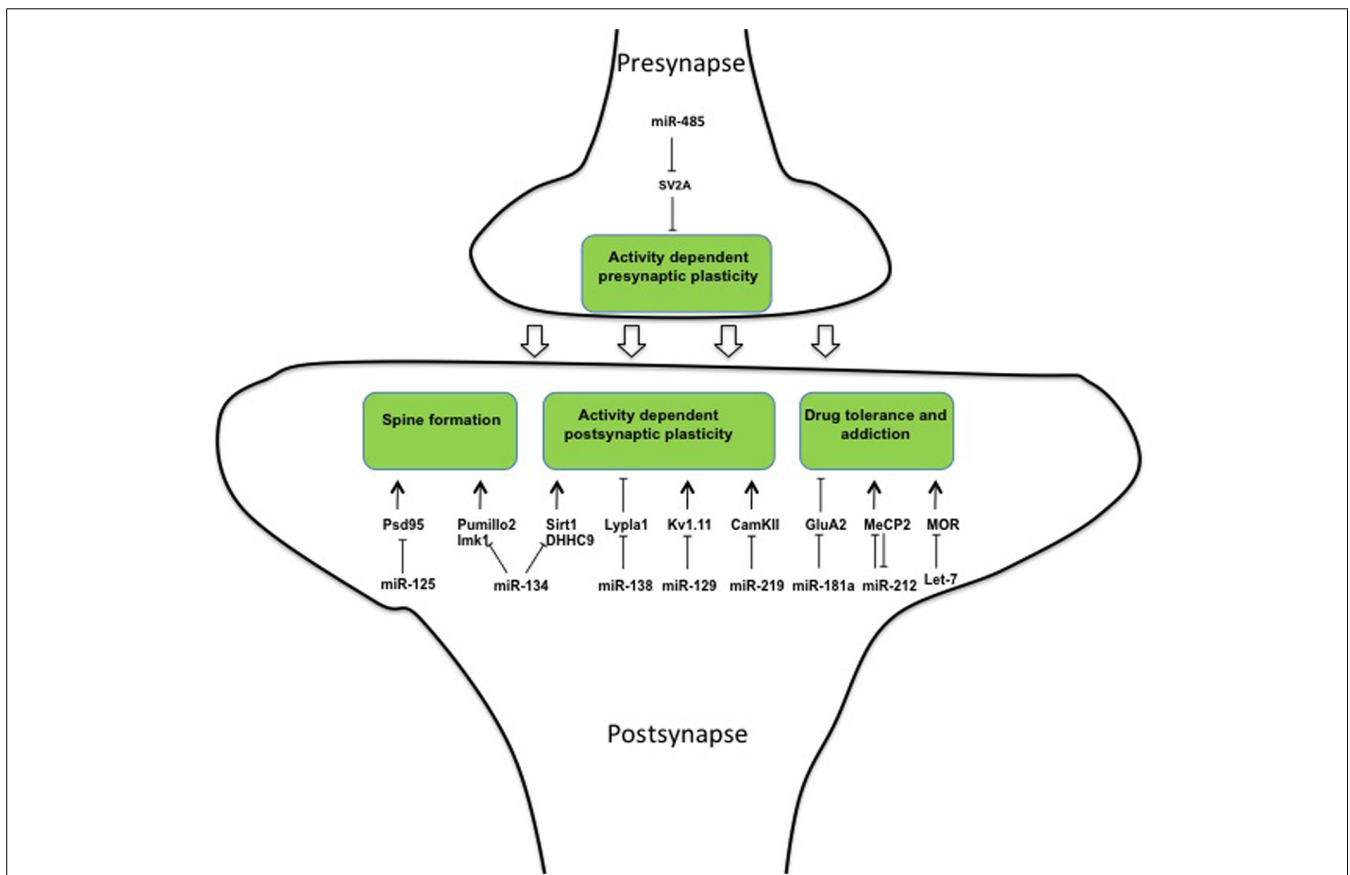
Presynapse

miR-485

SV2A

Activity dependent presynaptic plasticity

Spine formation

Activity dependent postsynaptic plasticity

Drug tolerance and addiction

Psd95

Pumillo2
lmk1

Sirt1
DHHC9

Lypla1

Kv1.11

CamKII

GluA2

MeCP2

MOR

miR-125

miR-134

miR-138

miR-129

miR-219

miR-181a

miR-212

Let-7

Postsynapse